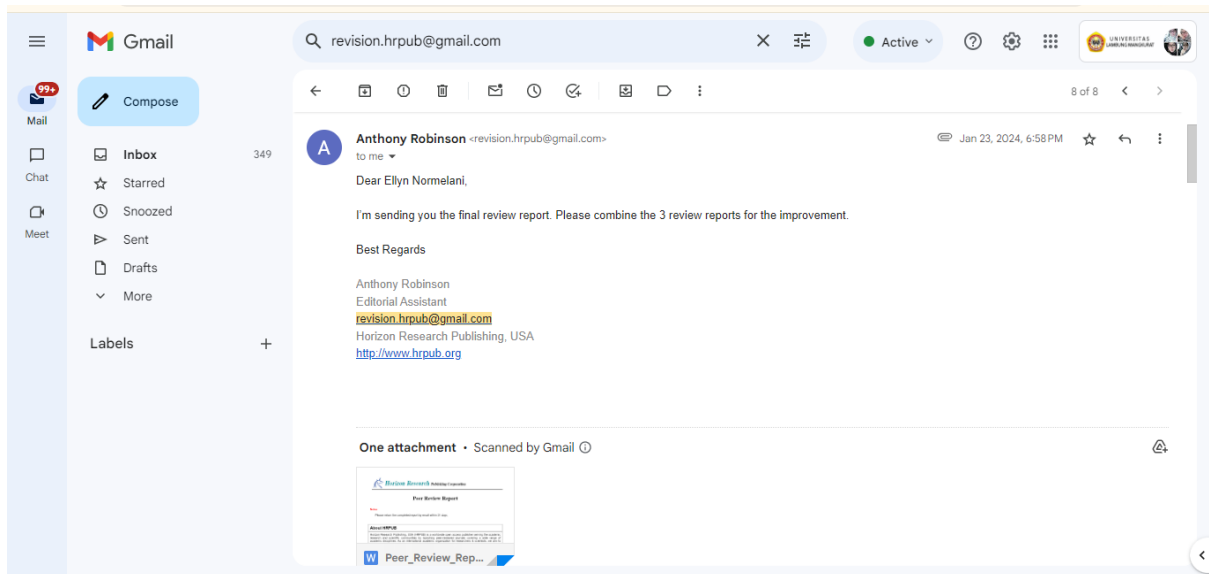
Gmail

revision.hrpub@gmail.com

Active

UNIVERSITAS LAMBUNG MANGKURAT

99+
Mail

Chat

Meet

Compose

Inbox 349
Starred
Snoozed
Sent
Drafts
More

Labels +

8 of 8

Anthony Robinson <revision.hrpub@gmail.com>
to me

Jan 23, 2024, 6:58 PM

Dear Ellyn Normelani,

I'm sending you the final review report. Please combine the 3 review reports for the improvement.

Best Regards

Anthony Robinson
Editorial Assistant
revision.hrpub@gmail.com
Horizon Research Publishing, USA
http://www.hrpub.org

One attachment • Scanned by Gmail

Horizon Research Publishing Corporation

Peer Review Report

About HRPUB

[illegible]

Peer_Review_Rep...